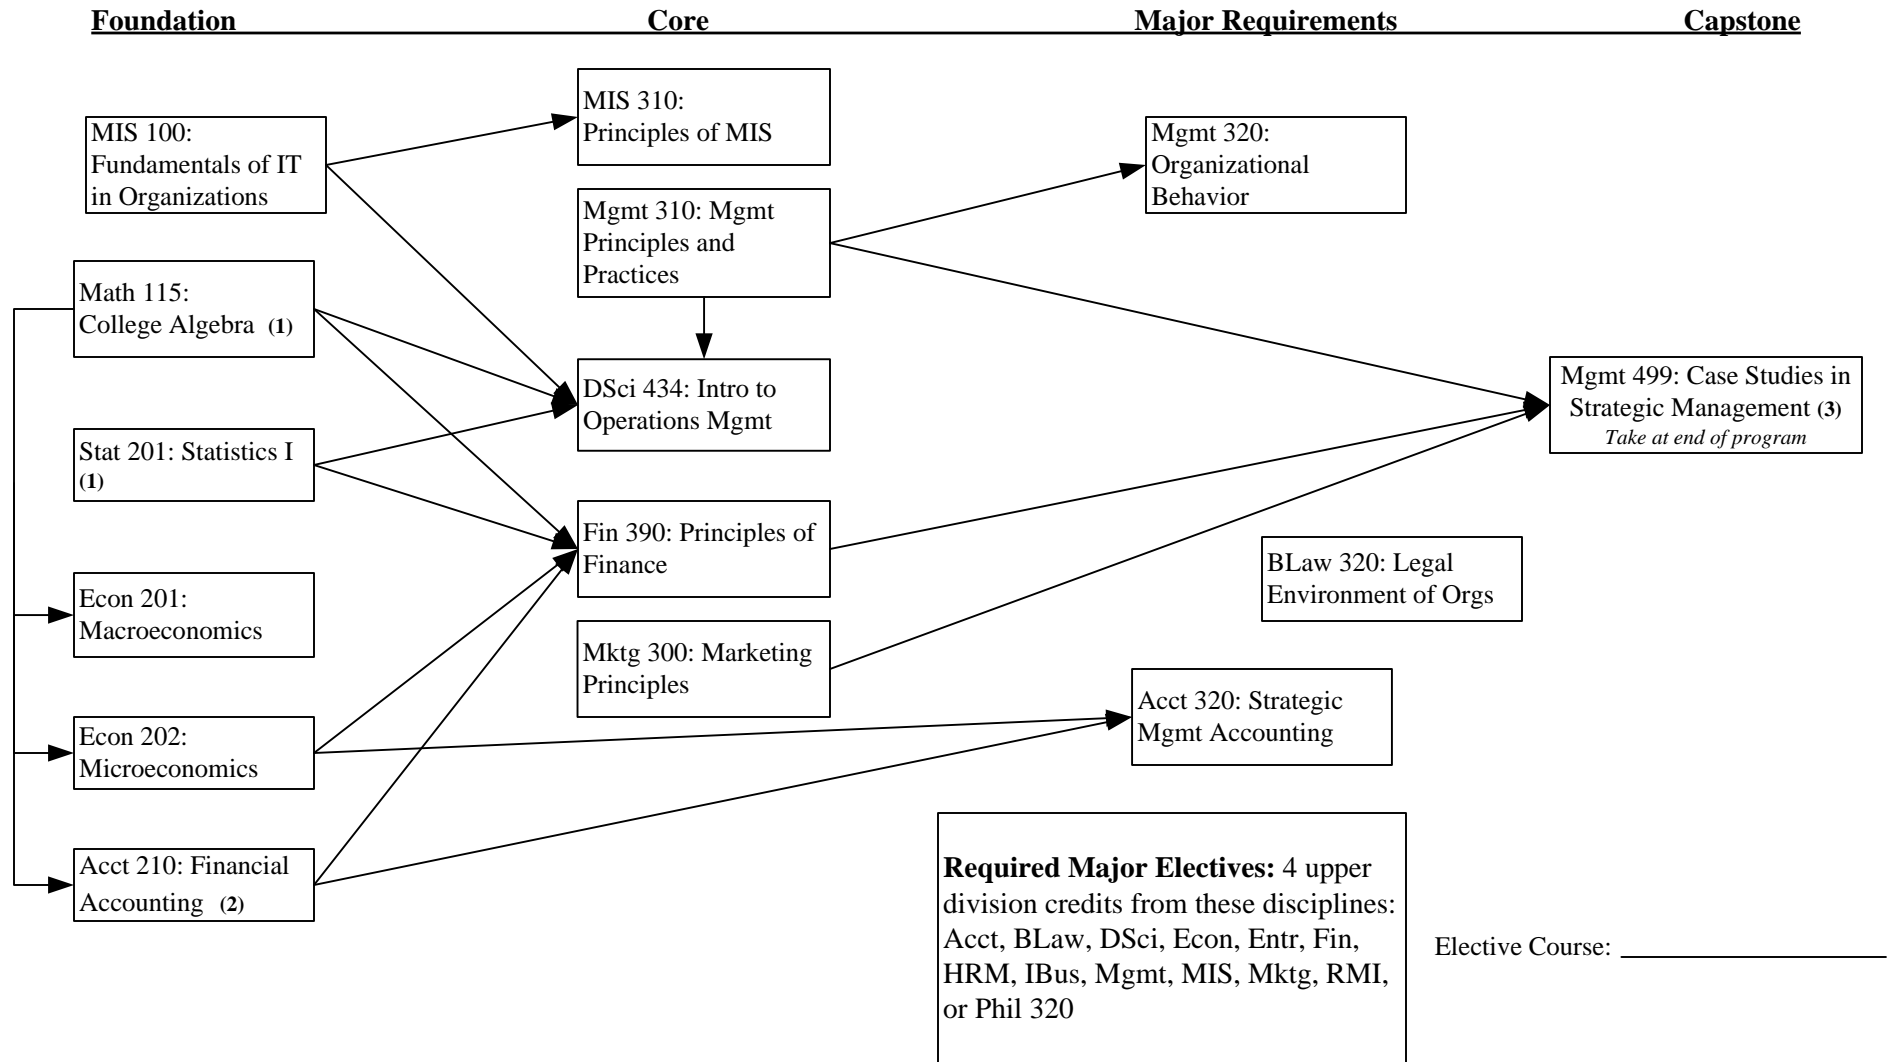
Foundation Core Major Requirements Capstone

MIS 100: Fundamentals of IT in Organizations

Math 115: College Algebra (1)

Stat 201: Statistics I (1)

Econ 201: Macroeconomics

Econ 202: Microeconomics

Acct 210: Financial Accounting (2)

MIS 310: Principles of MIS

Mgmt 310: Mgmt Principles and Practices

DSci 434: Intro to Operations Mgmt

Fin 390: Principles of Finance

Mktg 300: Marketing Principles

Mgmt 320: Organizational Behavior

BLaw 320: Legal Environment of Orgs

Acct 320: Strategic Mgmt Accounting

Mgmt 499: Case Studies in Strategic Management (3)
Take at end of program

Required Major Electives: 4 upper division credits from these disciplines: Acct, BLaw, DSci, Econ, Entr, Fin, HRM, IBus, Mgmt, MIS, Mktg, RMI, or Phil 320

Elective Course: ___________________